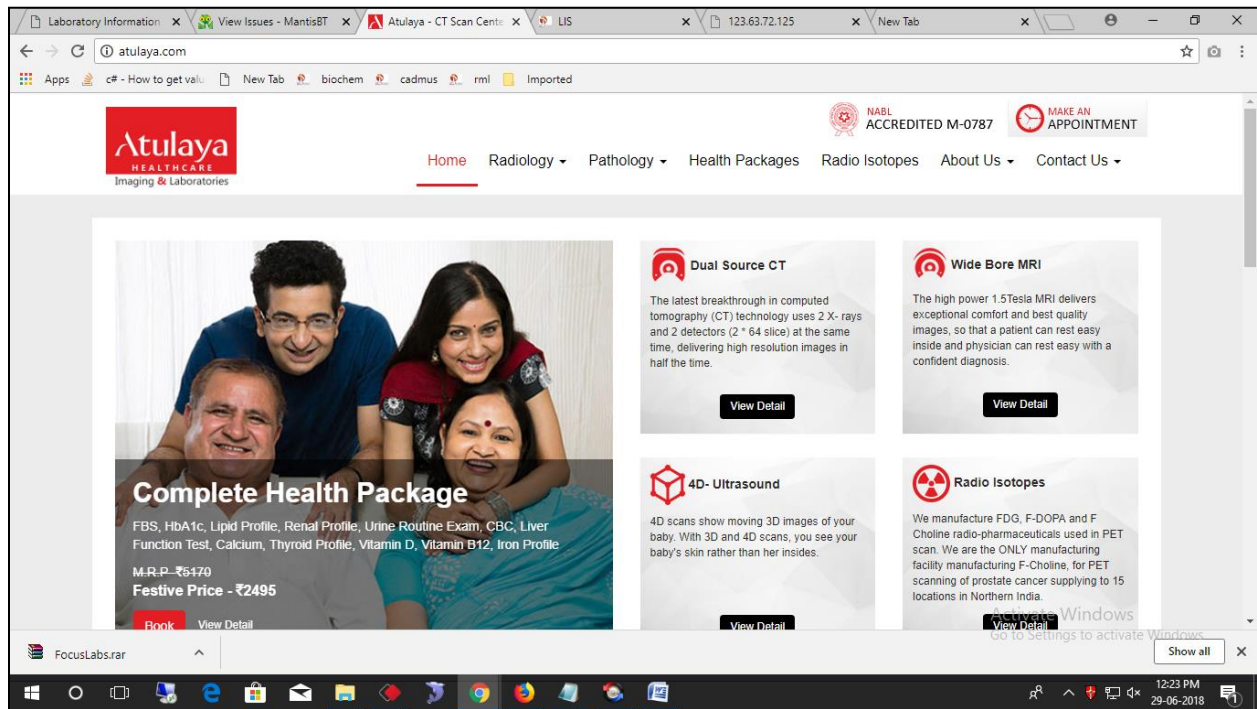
Laboratory Information × View Issues - MantisBT × Atulaya - CT Scan Cente × LIS × 123.63.72.125 × New Tab ×

atulaya.com

Apps c# - How to get valu New Tab biochem cadmus rml Imported

Atulaya HEALTHCARE Imaging & Laboratories

NABL ACCREDITED M-0787

MAKE AN APPOINTMENT

Home Radiology Pathology Health Packages Radio Isotopes About Us Contact Us

Complete Health Package

FBS, HbA1c, Lipid Profile, Renal Profile, Urine Routine Exam, CBC, Liver Function Test, Calcium, Thyroid Profile, Vitamin D, Vitamin B12, Iron Profile

M.R.P -₹5170
Festive Price - ₹2495

Book View Detail

Dual Source CT

The latest breakthrough in computed tomography (CT) technology uses 2 X- rays and 2 detectors (2 * 64 slice) at the same time, delivering high resolution images in half the time.

View Detail

Wide Bore MRI

The high power 1.5Tesla MRI delivers exceptional comfort and best quality images, so that a patient can rest easy inside and physician can rest easy with a confident diagnosis.

View Detail

4D- Ultrasound

4D scans show moving 3D images of your baby. With 3D and 4D scans, you see your baby's skin rather than her insides.

View Detail

Radio Isotopes

We manufacture FDG, F-DOPA and F Choline radio-pharmaceuticals used in PET scan. We are the ONLY manufacturing facility manufacturing F-Choline, for PET scanning of prostate cancer supplying to 15 locations in Northern India.

View Detail

Activate Windows
Go to Settings to activate Windows.

FocusLabs.rar

Show all

12:23 PM
29-06-2018